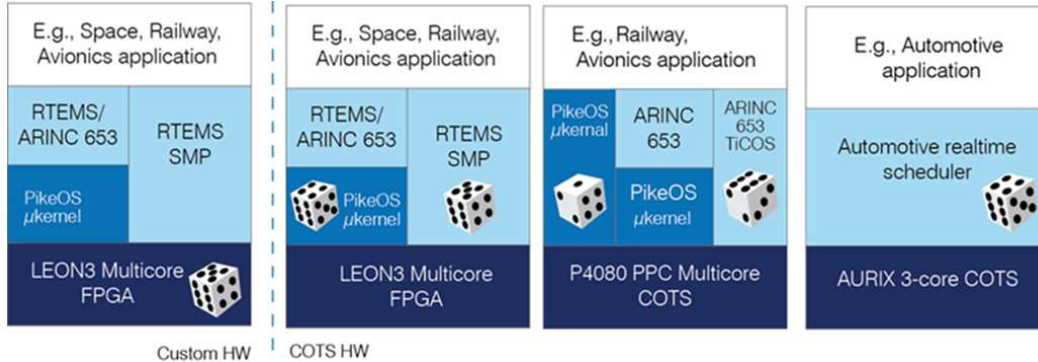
E.g., Space, Railway, Avionics application

RTEMS/ ARINC 653

RTEMS SMP

PikeOS µkernel

LEON3 Multicore FPGA

E.g., Space, Railway, Avionics application

RTEMS/ ARINC 653

RTEMS SMP

PikeOS µkernel

LEON3 Multicore FPGA

E.g., Railway, Avionics application

PikeOS µkernal

ARINC 653

ARINC 653 TiCOS

PikeOS µkernel

P4080 PPC Multicore COTS

E.g., Automotive application

Automotive realtime scheduler

AURIX 3-core COTS

Custom HW

COTS HW